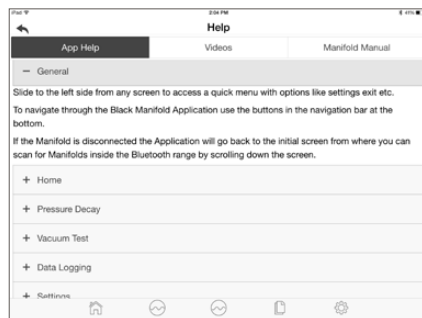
iPad
2:04 PM
49%

Help

App Help | Videos | Manifold Manual

− General

Slide to the left side from any screen to access a quick menu with options like settings exit etc.

To navigate through the Black Manifold Application use the buttons in the navigation bar at the bottom.

If the Manifold is disconnected the Application will go back to the initial screen from where you can scan for Manifolds inside the Bluetooth range by scrolling down the screen.

+ Home

+ Pressure Decay

+ Vacuum Test

+ Data Logging

+ Settings